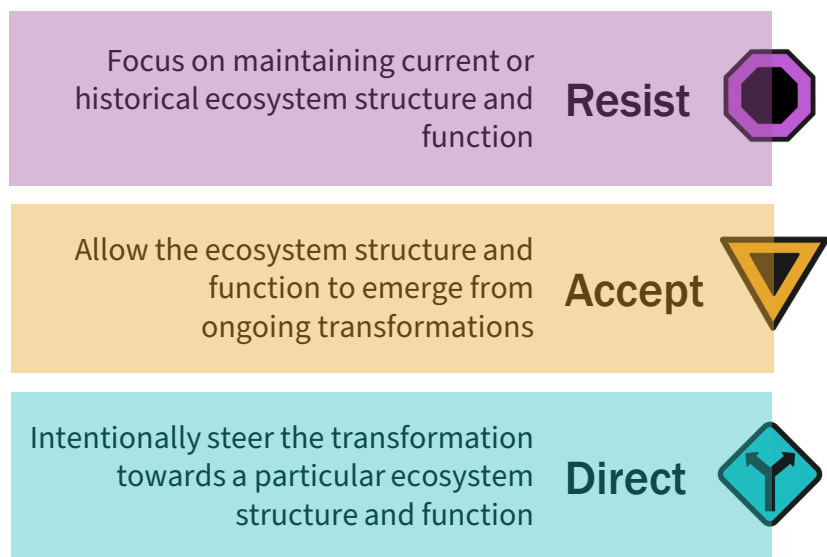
Focus on maintaining current or historical ecosystem structure and function

Resist

Allow the ecosystem structure and function to emerge from ongoing transformations

Accept

Intentionally steer the transformation towards a particular ecosystem structure and function

Direct